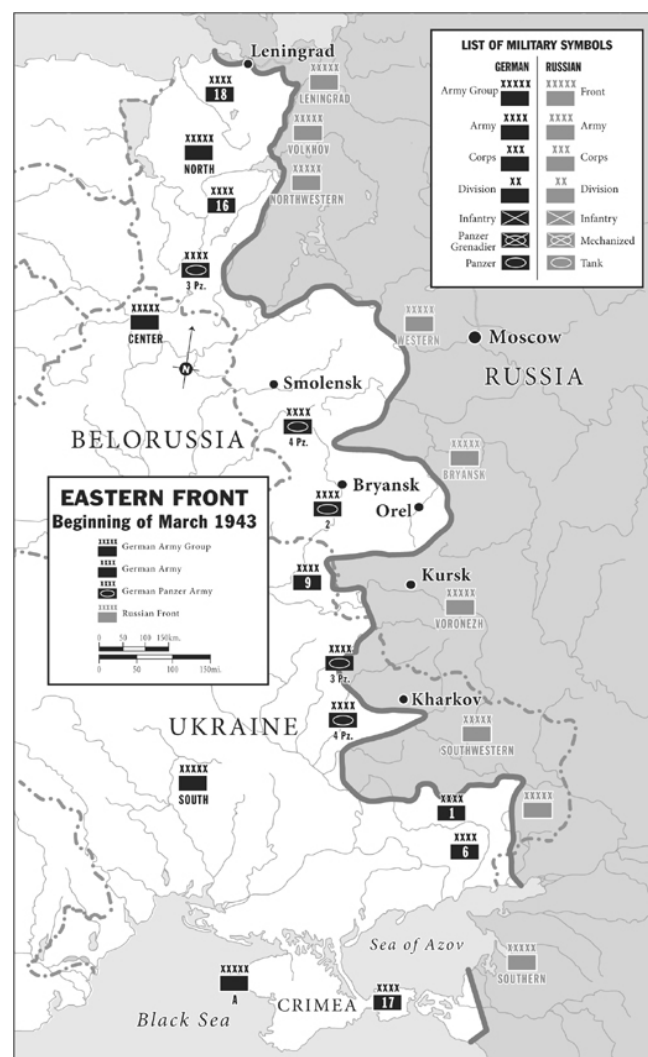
LIST OF MILITARY SYMBOLS

| GERMAN | | RUSSIAN | |
|---|---|---|---|
| Army Group | XXXXX | XXXXX | Front |
| Army | XXXX | XXXX | Army |
| Corps | XXX | XXX | Corps |
| Division | XX | XX | Division |
| Infantry | | | Infantry |
| Panzer Grenadier | | | Mechanized |
| Panzer | | | Tank |

Leningrad
XXXX 18
XXXXX LENINGRAD
XXXXX NORTH
XXXXX VOLKHOV
XXXX 16
XXXXX NORTHWESTERN
XXXX 3 Pz.
XXXXX CENTER
XXXXX WESTERN
Moscow
RUSSIA
N
Smolensk
XXXX 4 Pz.
BELORUSSIA
XXXXX BRYANSK
Bryansk
XXXX 2
Orel

EASTERN FRONT
Beginning of March 1943
XXXXX German Army Group
XXXX German Army
XXXX German Panzer Army
XXXXX Russian Front
0 50 100 150km.
0 50 100 150mi.

XXXX 9
Kursk
XXXXX VORONEZH
XXXX 3 Pz.
Kharkov
XXXX 4 Pz.
UKRAINE
XXXXX SOUTHWESTERN
XXXXX SOUTH
XXXX 1
XXXXX
XXXX 6
Sea of Azov
XXXXX SOUTHERN
XXXXX A
XXXX 17
CRIMEA
Black Sea